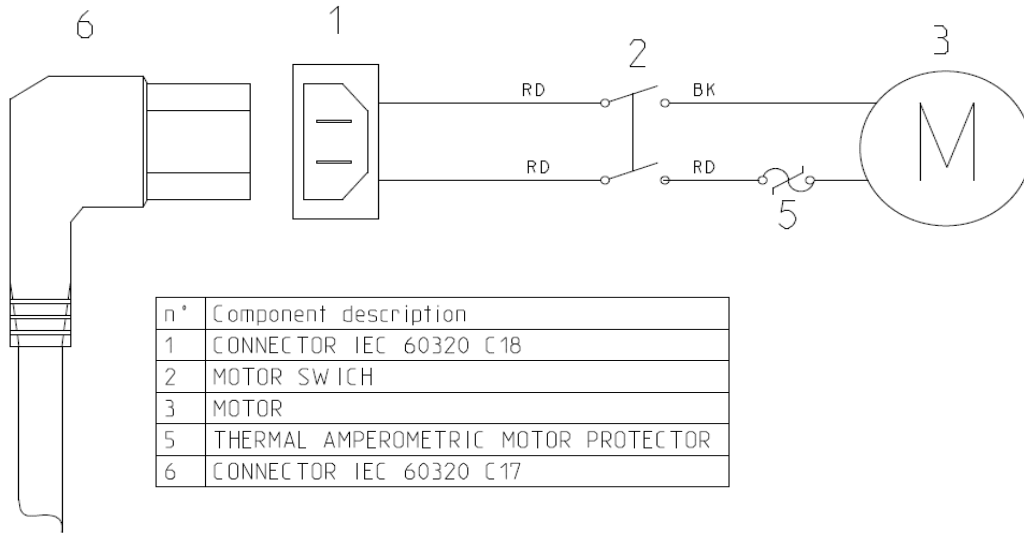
6

1

2

3

RD

BK

M

RD

RD

5

| n° | Component description |
|---|---|
| 1 | CONNECTOR IEC 60320 C18 |
| 2 | MOTOR SWICH |
| 3 | MOTOR |
| 5 | THERMAL AMPEROMETRIC MOTOR PROTECTOR |
| 6 | CONNECTOR IEC 60320 C17 |